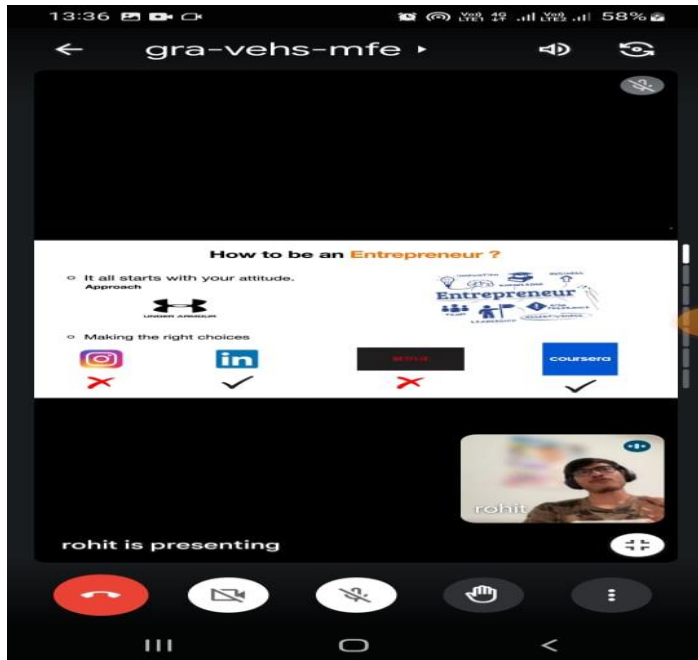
13:36

58%

gra-vehs-mfe

How to be an Entrepreneur ?

It all starts with your attitude.

Approach

UNDER ARMOUR

Entrepreneur

Making the right choices

in

NETFLIX

coursera

rohit

rohit is presenting